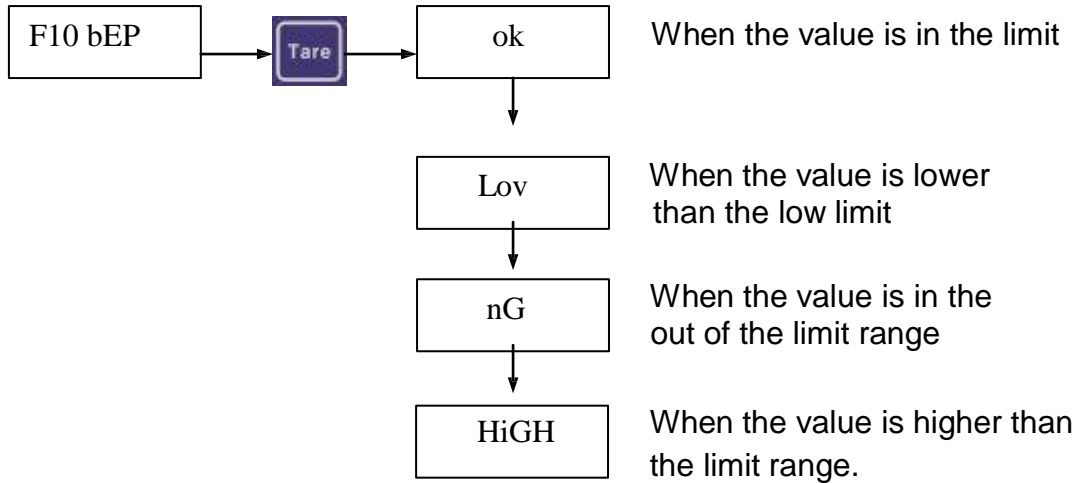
F10 bEP

Tare

ok

When the value is in the limit

Lov

When the value is lower than the low limit

nG

When the value is in the out of the limit range

HiGH

When the value is higher than the limit range.